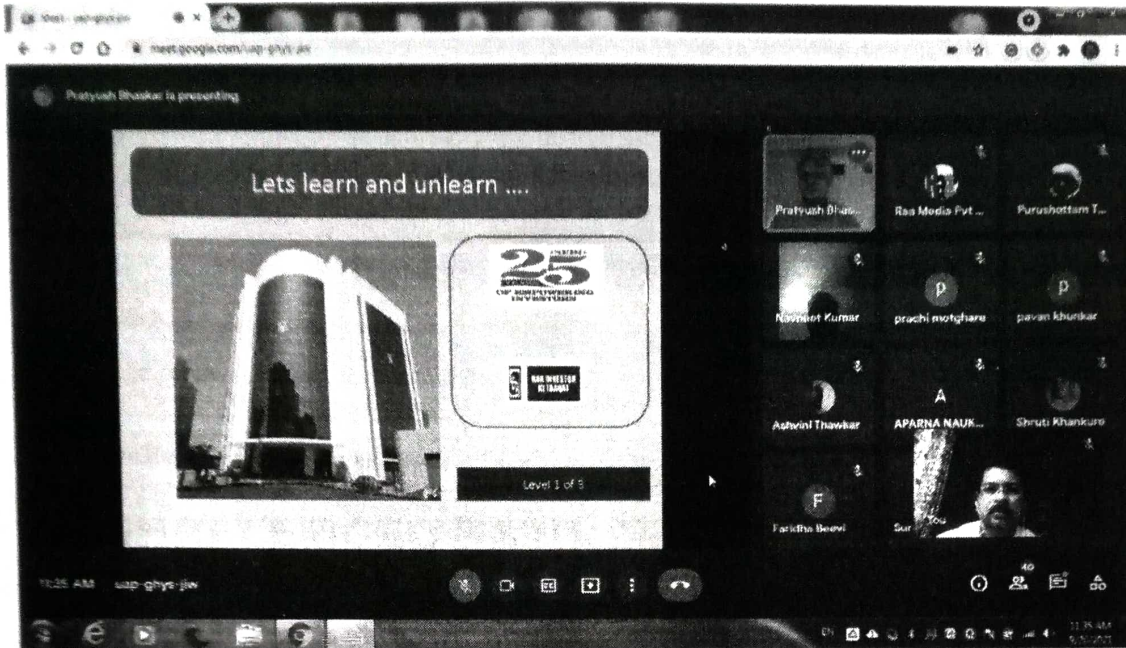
Meet - uap-ghys-jiw

meet.google.com/uap-ghys-jiw

Pratyush Bhaskar is presenting

Lets learn and unlearn ....

25

OF EMPOWERING INVESTORS

NSE INVESTOR KI TAAQAT

Level 1 of 5

Pratyush Bhas...

Raa Media Pvt ...

Purushottam T...

Navneet Kumar

p

prachi motghare

p

pavan khunkar

Ashwini Thawkar

A

APARNA NAUK...

Shruti Khankure

F

Faridha Beevi

Sur... You

11:35 AM uap-ghys-jiw

40

11:35 AM